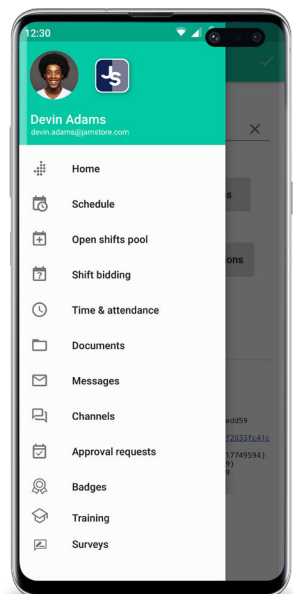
12:30

JS

Devin Adams
devin.adams@jamstore.com

Home
Schedule
Open shifts pool
Shift bidding
Time & attendance
Documents
Messages
Channels
Approval requests
Badges
Training
Surveys

s
ons
edd59
f2033fc41c
17749594)
9)